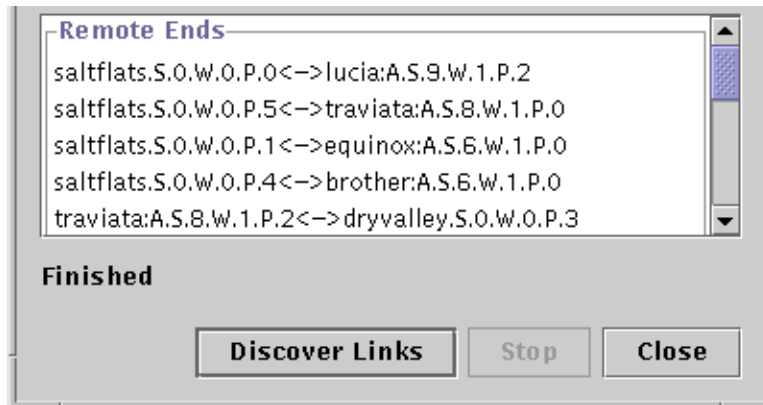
Remote Ends
saltflats.S.0.W.0.P.0<->lucia:A.S.9.W.1.P.2
saltflats.S.0.W.0.P.5<->traviata:A.S.8.W.1.P.0
saltflats.S.0.W.0.P.1<->equinox:A.S.6.W.1.P.0
saltflats.S.0.W.0.P.4<->brother:A.S.6.W.1.P.0
traviata:A.S.8.W.1.P.2<->dryvalley.S.0.W.0.P.3

Finished

Discover Links
Stop
Close